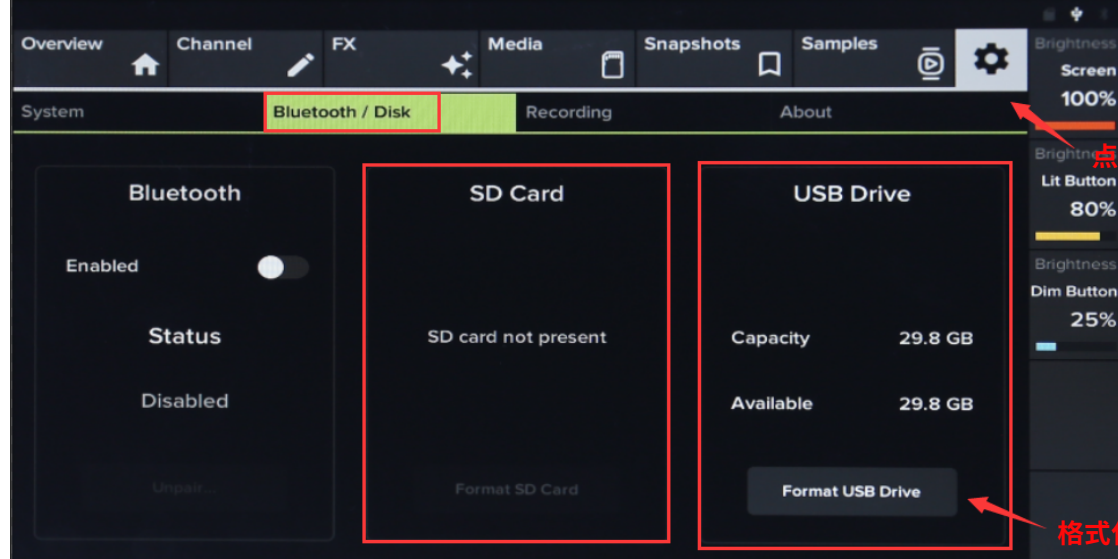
Overview Channel FX Media Snapshots Samples

System Bluetooth / Disk Recording About

Brightness
Screen
100%

点

Brightness
Lit Button
80%

Brightness
Dim Button
25%

Bluetooth

Enabled

Status

Disabled

Unpair...

SD Card

SD card not present

Format SD Card

USB Drive

Capacity 29.8 GB

Available 29.8 GB

Format USB Drive

格式化